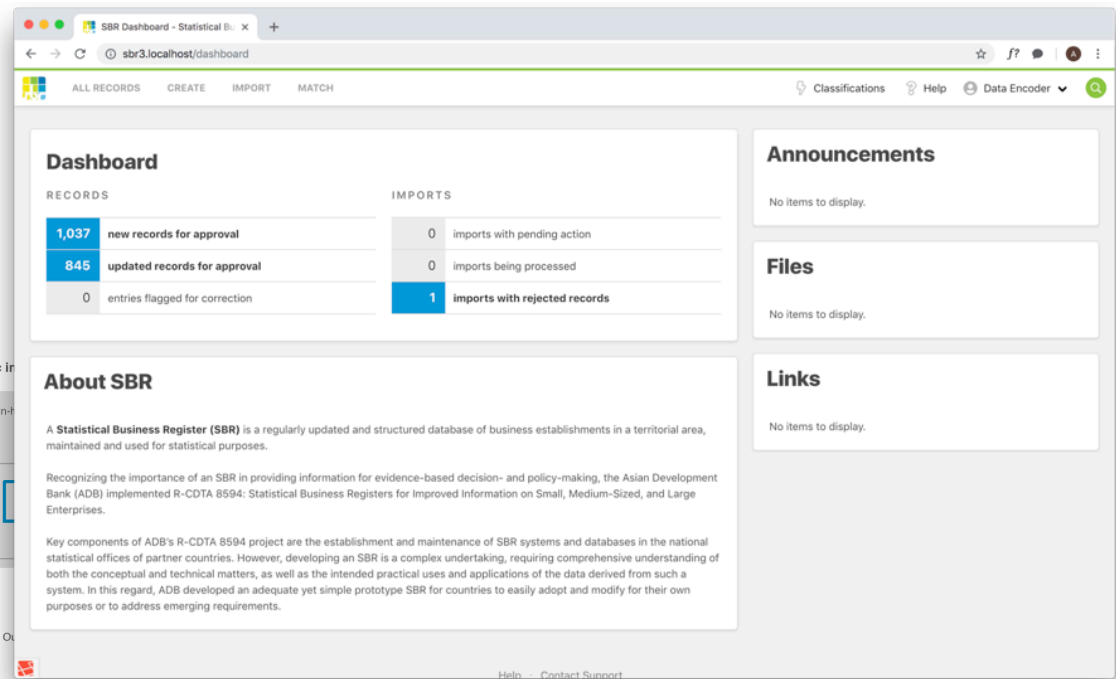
SBR Dashboard - Statistical Bu

sbr3.localhost/dashboard

ALL RECORDS CREATE IMPORT MATCH

Classifications Help Data Encoder

Dashboard

RECORDS

| 1,037 | new records for approval |
|---|---|
| 845 | updated records for approval |
| 0 | entries flagged for correction |

IMPORTS

| 0 | imports with pending action |
|---|---|
| 0 | imports being processed |
| 1 | imports with rejected records |

About SBR

A **Statistical Business Register (SBR)** is a regularly updated and structured database of business establishments in a territorial area, maintained and used for statistical purposes.

Recognizing the importance of an SBR in providing information for evidence-based decision- and policy-making, the Asian Development Bank (ADB) implemented R-CDTA 8594: Statistical Business Registers for Improved Information on Small, Medium-Sized, and Large Enterprises.

Key components of ADB's R-CDTA 8594 project are the establishment and maintenance of SBR systems and databases in the national statistical offices of partner countries. However, developing an SBR is a complex undertaking, requiring comprehensive understanding of both the conceptual and technical matters, as well as the intended practical uses and applications of the data derived from such a system. In this regard, ADB developed an adequate yet simple prototype SBR for countries to easily adopt and modify for their own purposes or to address emerging requirements.

Announcements

No items to display.

Files

No items to display.

Links

No items to display.

Help · Contact Support